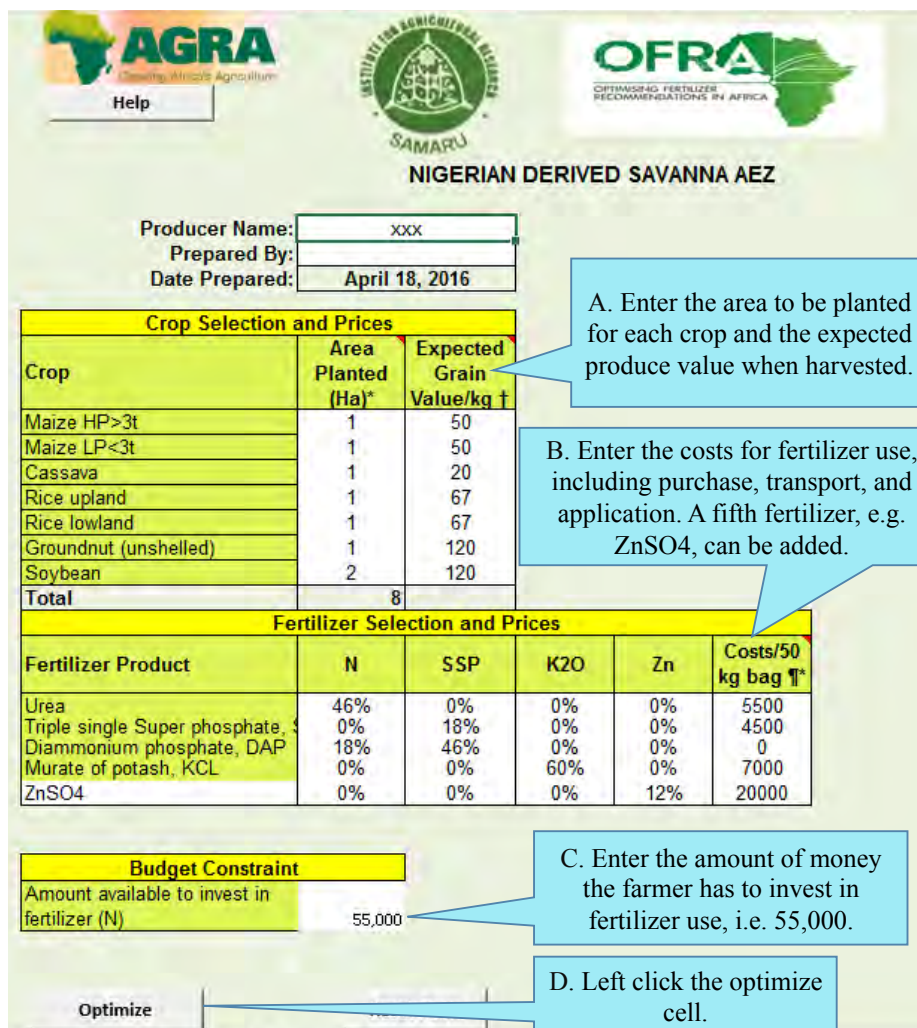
AGRA
Growing Africa's Agriculture

Help

INSTITUTE FOR AGRICULTURAL RESEARCH
SAMARU

OFRA
OPTIMISING FERTILIZER RECOMMENDATIONS IN AFRICA

NIGERIAN DERIVED SAVANNA AEZ

Producer Name: xxx
Prepared By:
Date Prepared: April 18, 2016

A. Enter the area to be planted for each crop and the expected produce value when harvested.

| Crop Selection and Prices | | |
|---|---|---|
| Crop | Area Planted (Ha)* | Expected Grain Value/kg † |
| Maize HP>3t | 1 | 50 |
| Maize LP<3t | 1 | 50 |
| Cassava | 1 | 20 |
| Rice upland | 1 | 67 |
| Rice lowland | 1 | 67 |
| Groundnut (unshelled) | 1 | 120 |
| Soybean | 2 | 120 |
| Total | 8 | |

B. Enter the costs for fertilizer use, including purchase, transport, and application. A fifth fertilizer, e.g. ZnSO4, can be added.

| Fertilizer Selection and Prices | | | | | |
|---|---|---|---|---|---|
| Fertilizer Product | N | SSP | K2O | Zn | Costs/50 kg bag ¶* |
| Urea | 46% | 0% | 0% | 0% | 5500 |
| Triple single Super phosphate, S | 0% | 18% | 0% | 0% | 4500 |
| Diammonium phosphate, DAP | 18% | 46% | 0% | 0% | 0 |
| Murate of potash, KCL | 0% | 0% | 60% | 0% | 7000 |
| ZnSO4 | 0% | 0% | 0% | 12% | 20000 |

| Budget Constraint | |
|---|---|
| Amount available to invest in fertilizer (N) | 55,000 |

C. Enter the amount of money the farmer has to invest in fertilizer use, i.e. 55,000.

Optimize

D. Left click the optimize cell.